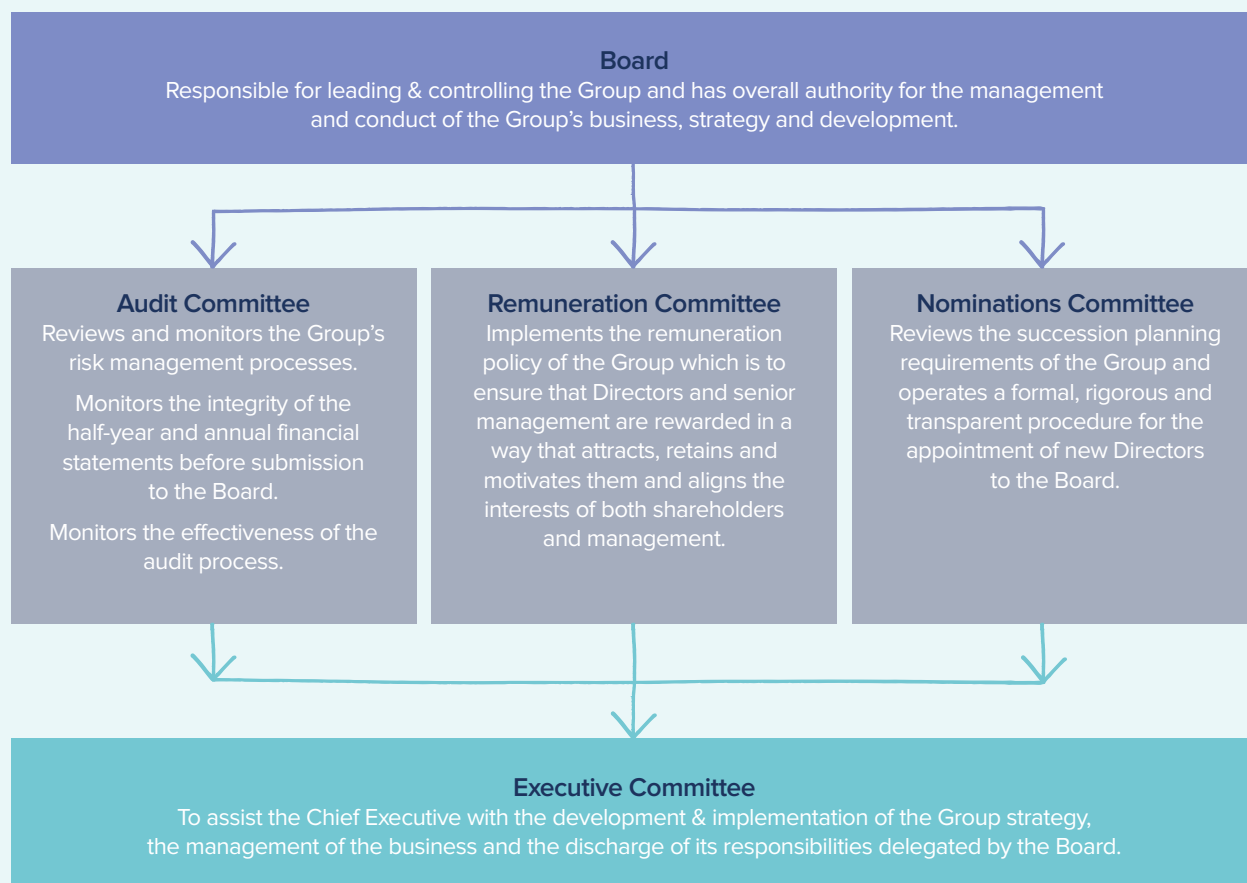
Board
Responsible for leading & controlling the Group and has overall authority for the management and conduct of the Group's business, strategy and development.

Audit Committee
Reviews and monitors the Group's risk management processes.

Monitors the integrity of the half-year and annual financial statements before submission to the Board.

Monitors the effectiveness of the audit process.

Remuneration Committee
Implements the remuneration policy of the Group which is to ensure that Directors and senior management are rewarded in a way that attracts, retains and motivates them and aligns the interests of both shareholders and management.

Nominations Committee
Reviews the succession planning requirements of the Group and operates a formal, rigorous and transparent procedure for the appointment of new Directors to the Board.

Executive Committee
To assist the Chief Executive with the development & implementation of the Group strategy, the management of the business and the discharge of its responsibilities delegated by the Board.